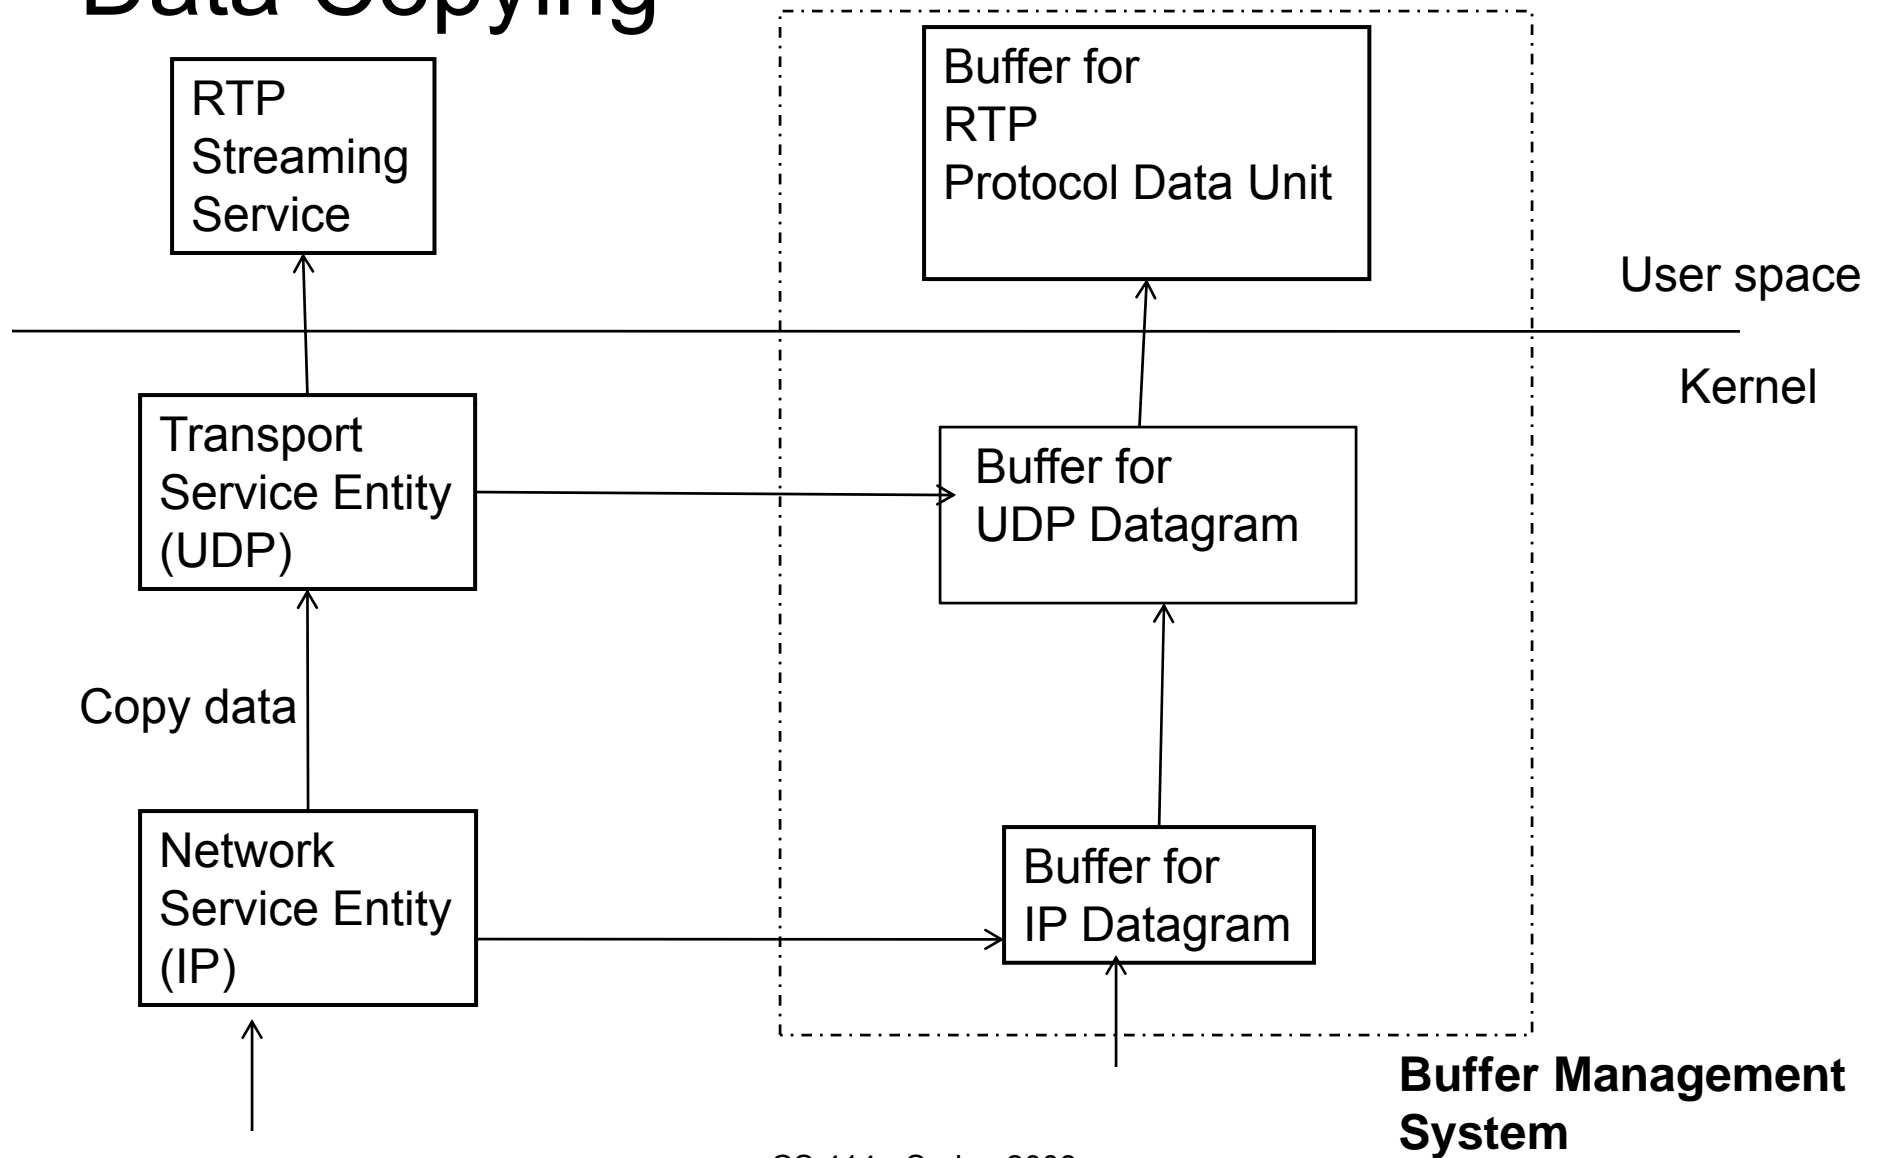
Data Copying

RTP Streaming Service

Buffer for RTP Protocol Data Unit

User space

Kernel

Transport Service Entity (UDP)

Buffer for UDP Datagram

Copy data

Network Service Entity (IP)

Buffer for IP Datagram

Buffer Management System

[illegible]